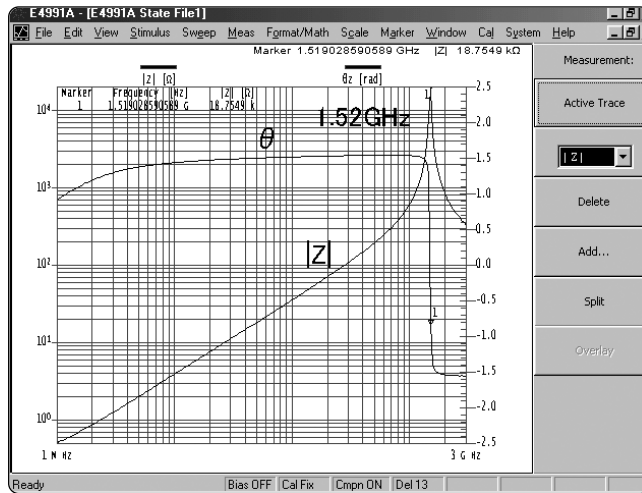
E4991A - [E4991A State File1]

File Edit View Stimulus Sweep Meas Format/Math Scale Marker Window Cal System Help

Marker 1.519028590589 GHz |Z| 18.7549 kΩ

Measurement:

Active Trace

|Z|

Delete

Add...

Split

Overlay

|Z| [Ω]

θz [rad]

| Marker | Frequency [Hz] | |Z| [Ω] |
|---|---|---|
| 1 | 1.519028590589 G | 18.7549 k |

1.52GHz

$\theta$

|Z|

$10^4$

$10^3$

$10^2$

$10^1$

$10^0$

2.5

2.0

1.5

1.0

0.5

0.0

-0.5

-1.0

-1.5

-2.0

-2.5

1

1

1 M Hz

3 G Hz

Ready

Bias OFF | Cal Fix | Cmpn ON | Del 13